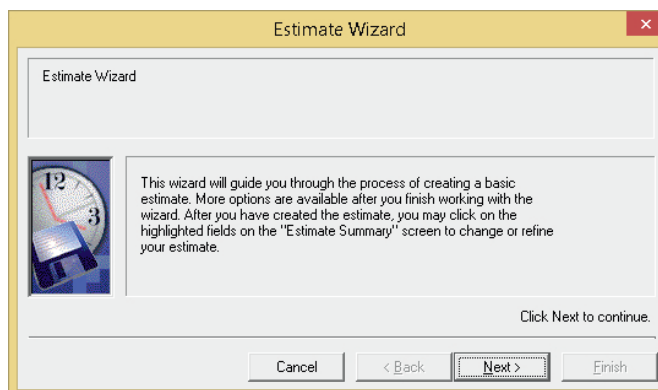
Estimate Wizard

Estimate Wizard

12

3

This wizard will guide you through the process of creating a basic estimate. More options are available after you finish working with the wizard. After you have created the estimate, you may click on the highlighted fields on the "Estimate Summary" screen to change or refine your estimate.

Click Next to continue.

Cancel

< Back

Next >

Finish